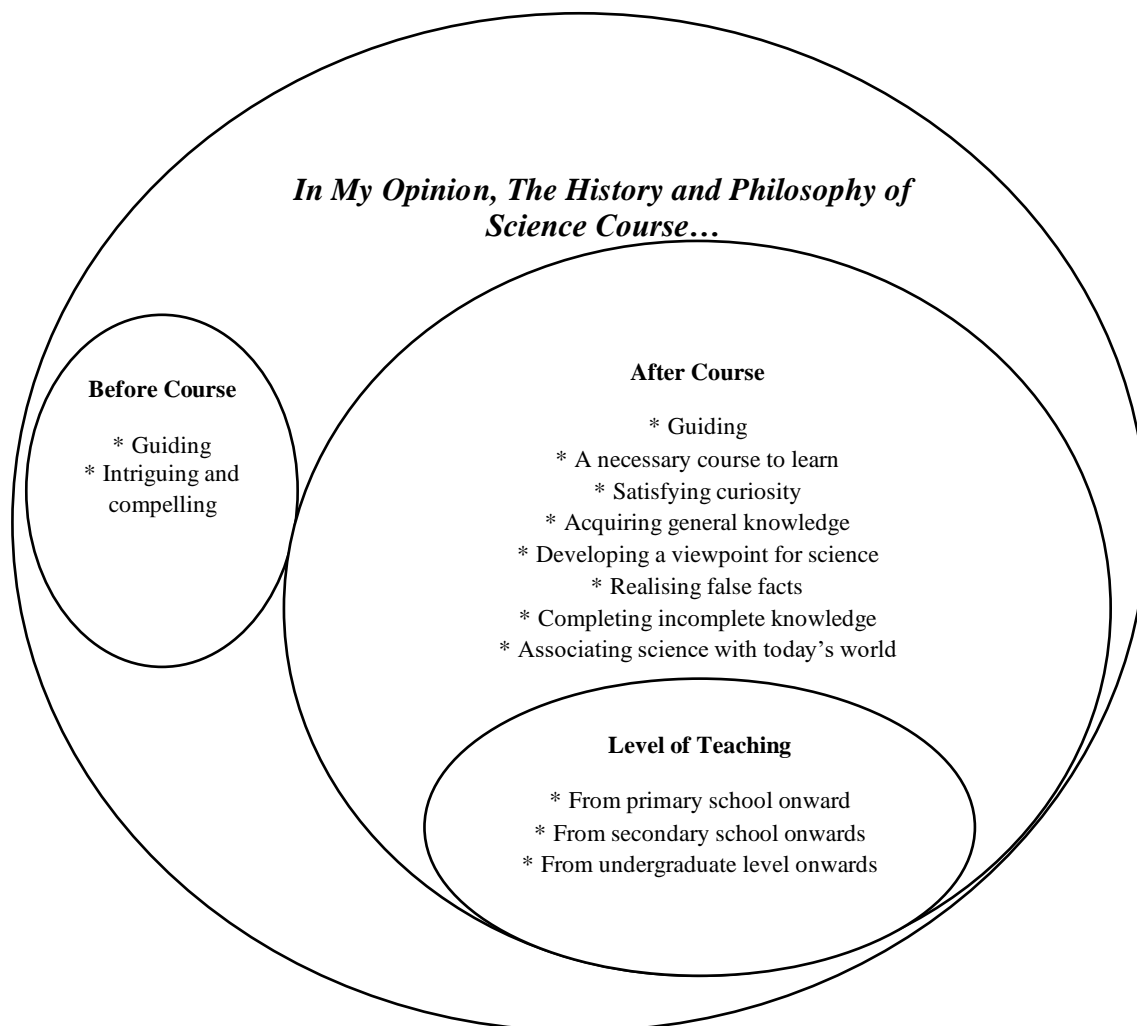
In My Opinion, The History and Philosophy of Science Course…

Before Course

* Guiding
* Intriguing and compelling

After Course

* Guiding
* A necessary course to learn
* Satisfying curiosity
* Acquiring general knowledge
* Developing a viewpoint for science
* Realising false facts
* Completing incomplete knowledge
* Associating science with today's world

Level of Teaching

* From primary school onward
* From secondary school onwards
* From undergraduate level onwards